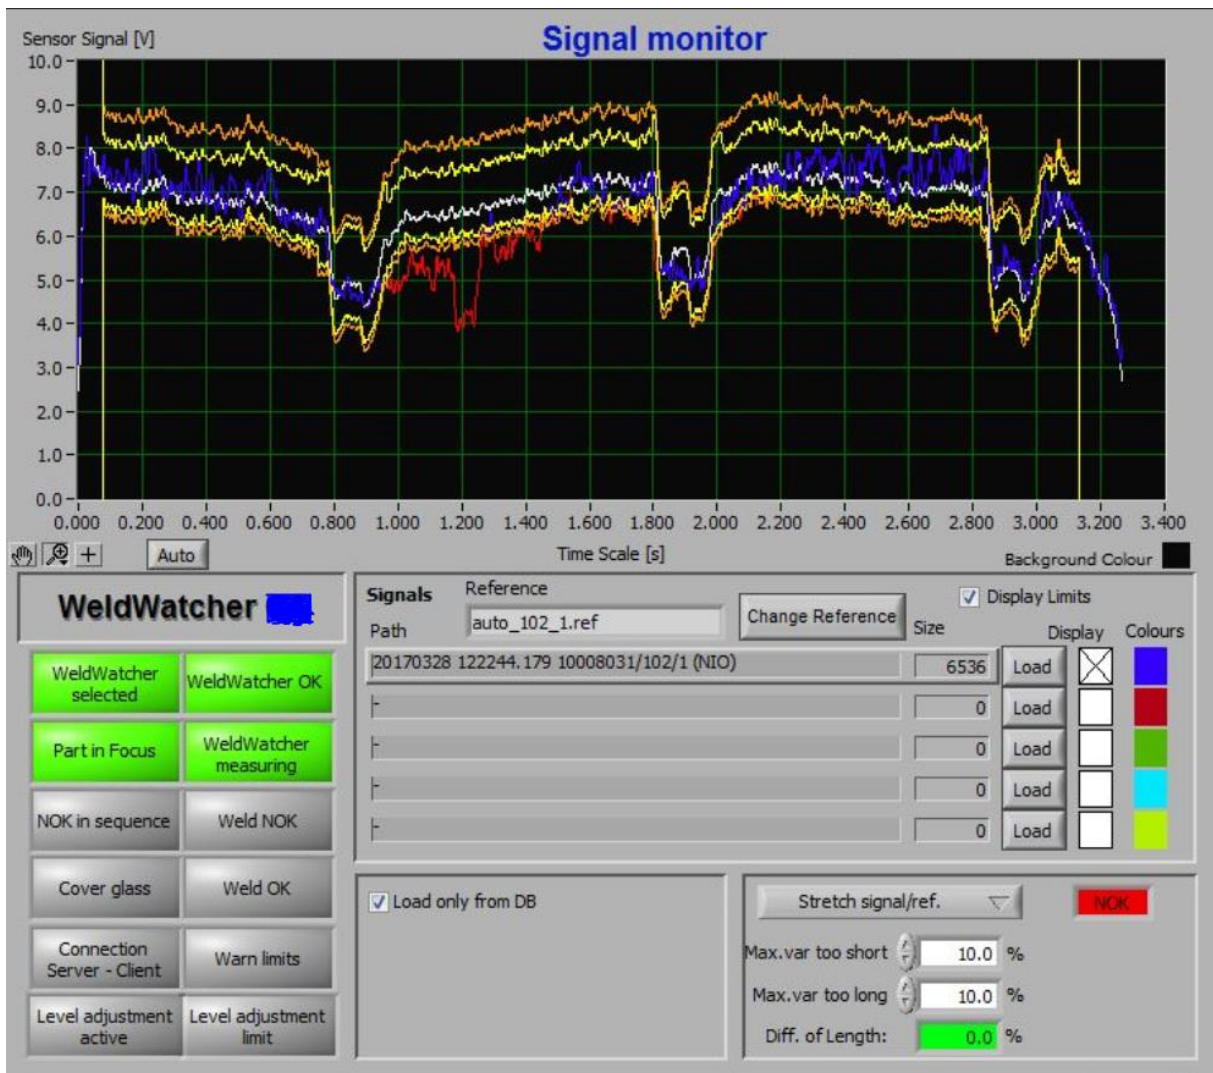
Signal monitor

Sensor Signal [V]

10.0
9.0
8.0
7.0
6.0
5.0
4.0
3.0
2.0
1.0
0.0

0.000 0.200 0.400 0.600 0.800 1.000 1.200 1.400 1.600 1.800 2.000 2.200 2.400 2.600 2.800 3.000 3.200 3.400

Auto

Time Scale [s]

Background Colour

WeldWatcher

WeldWatcher selected
WeldWatcher OK
Part in Focus
WeldWatcher measuring
NOK in sequence
Weld NOK
Cover glass
Weld OK
Connection Server - Client
Warn limits
Level adjustment active
Level adjustment limit

Signals
Reference
auto_102_1.ref
Change Reference
Display Limits
Path
Size
Display
Colours

| Path | Size | | |
|---|---|---|---|
| 20170328 122244.179 10008031/102/1 (NIO) | 6536 | Load | |
| | 0 | Load | |
| | 0 | Load | |
| | 0 | Load | |
| | 0 | Load | |

Load only from DB

Stretch signal/ref.
NOK
Max.var too short 10.0 %
Max.var too long 10.0 %
Diff. of Length: 0.0 %